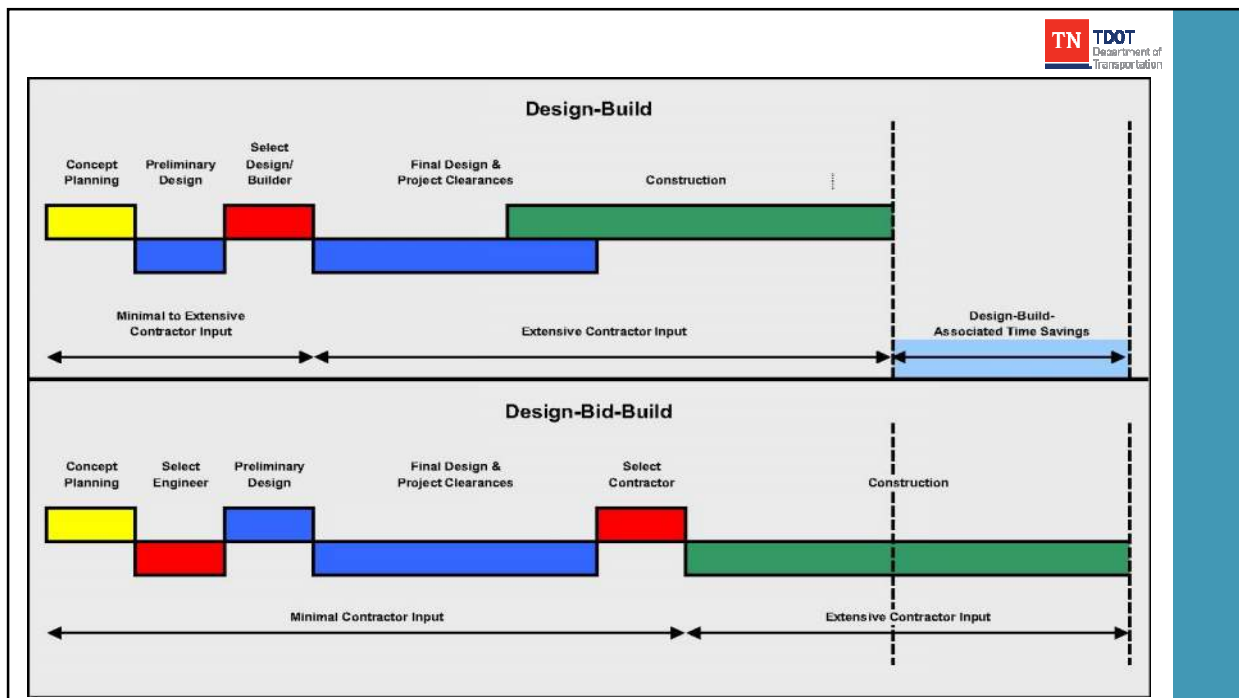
TN TDOT Department of Transportation

Design-Build

Concept Planning

Preliminary Design

Select Design/ Builder

Final Design & Project Clearances

Construction

Minimal to Extensive Contractor Input

Extensive Contractor Input

Design-Build-Associated Time Savings

Design-Bid-Build

Concept Planning

Select Engineer

Preliminary Design

Final Design & Project Clearances

Select Contractor

Construction

Minimal Contractor Input

Extensive Contractor Input